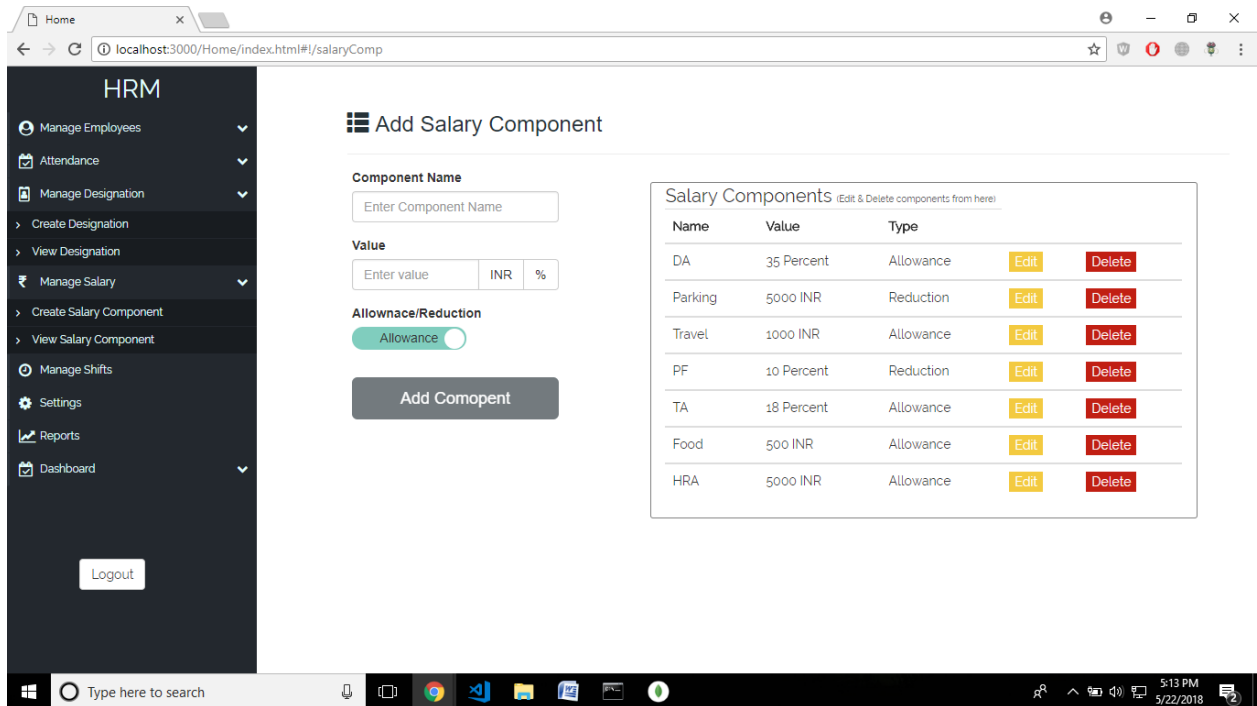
Home ×

localhost:3000/Home/index.html#!/salaryComp

HRM

Manage Employees

Attendance

Manage Designation

Create Designation

View Designation

Manage Salary

Create Salary Component

View Salary Component

Manage Shifts

Settings

Reports

Dashboard

Logout

Add Salary Component

Component Name

Enter Component Name

Value

Enter value INR %

Allownace/Reduction

Allowance

Add Comopent

Salary Components (Edit & Delete components from here)

| Name | Value | Type | | |
|---|---|---|---|---|
| DA | 35 Percent | Allowance | Edit | Delete |
| Parking | 5000 INR | Reduction | Edit | Delete |
| Travel | 1000 INR | Allowance | Edit | Delete |
| PF | 10 Percent | Reduction | Edit | Delete |
| TA | 18 Percent | Allowance | Edit | Delete |
| Food | 500 INR | Allowance | Edit | Delete |
| HRA | 5000 INR | Allowance | Edit | Delete |

Type here to search

5:13 PM
5/22/2018